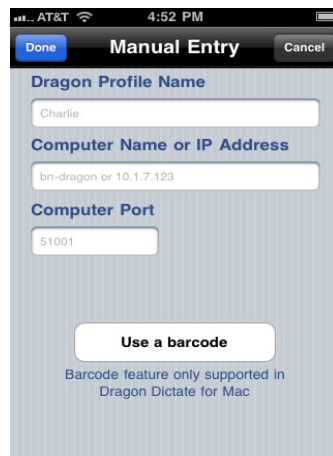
AT&T 4:52 PM

Done Manual Entry Cancel

Dragon Profile Name

Charlie

Computer Name or IP Address

bn-dragon or 10.1.7.123

Computer Port

51001

Use a barcode

Barcode feature only supported in Dragon Dictate for Mac